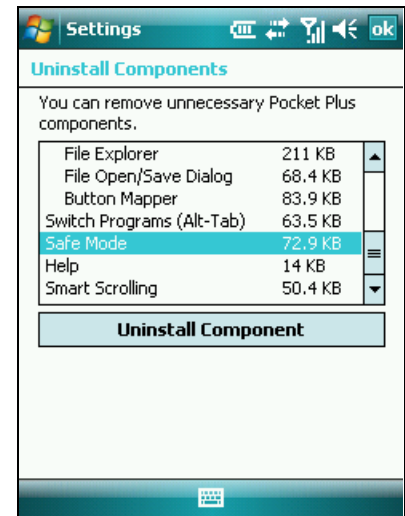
Settings ok

Uninstall Components

You can remove unnecessary Pocket Plus components.

| | |
|---|---|
| File Explorer | 211 KB |
| File Open/Save Dialog | 68.4 KB |
| Button Mapper | 83.9 KB |
| Switch Programs (Alt-Tab) | 63.5 KB |
| Safe Mode | 72.9 KB |
| Help | 14 KB |
| Smart Scrolling | 50.4 KB |

Uninstall Component